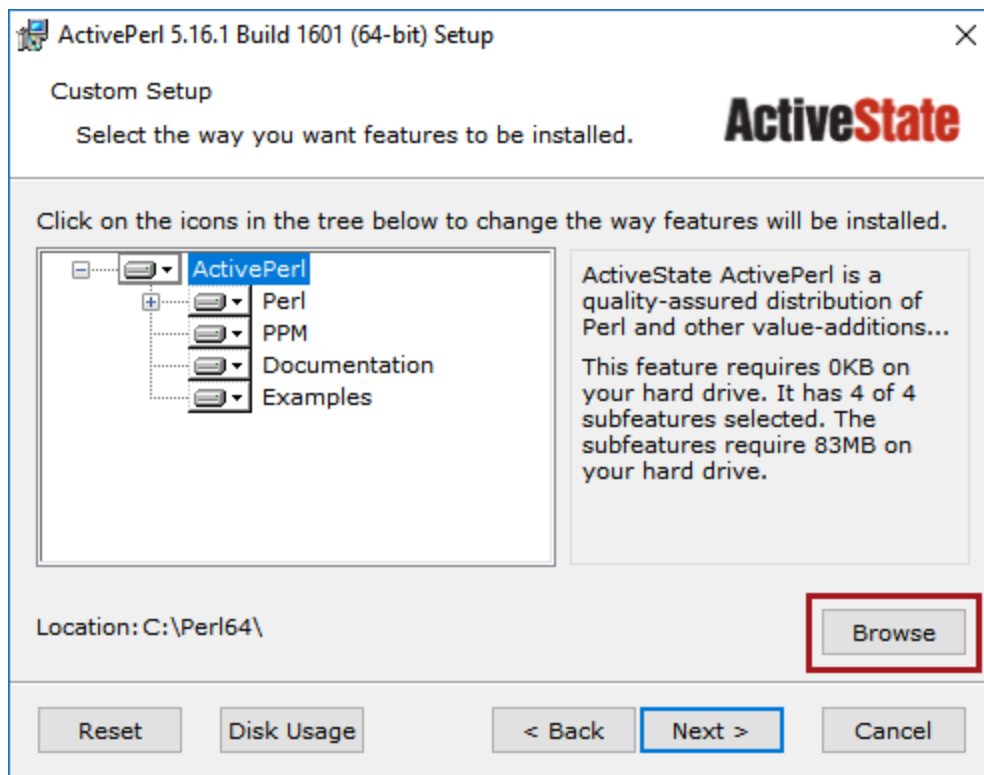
ActivePerl 5.16.1 Build 1601 (64-bit) Setup

Custom Setup

Select the way you want features to be installed.

ActiveState

Click on the icons in the tree below to change the way features will be installed.

ActivePerl
Perl
PPM
Documentation
Examples

ActiveState ActivePerl is a quality-assured distribution of Perl and other value-additions...

This feature requires 0KB on your hard drive. It has 4 of 4 subfeatures selected. The subfeatures require 83MB on your hard drive.

Location: C:\Perl64\

Browse

Reset Disk Usage < Back Next > Cancel